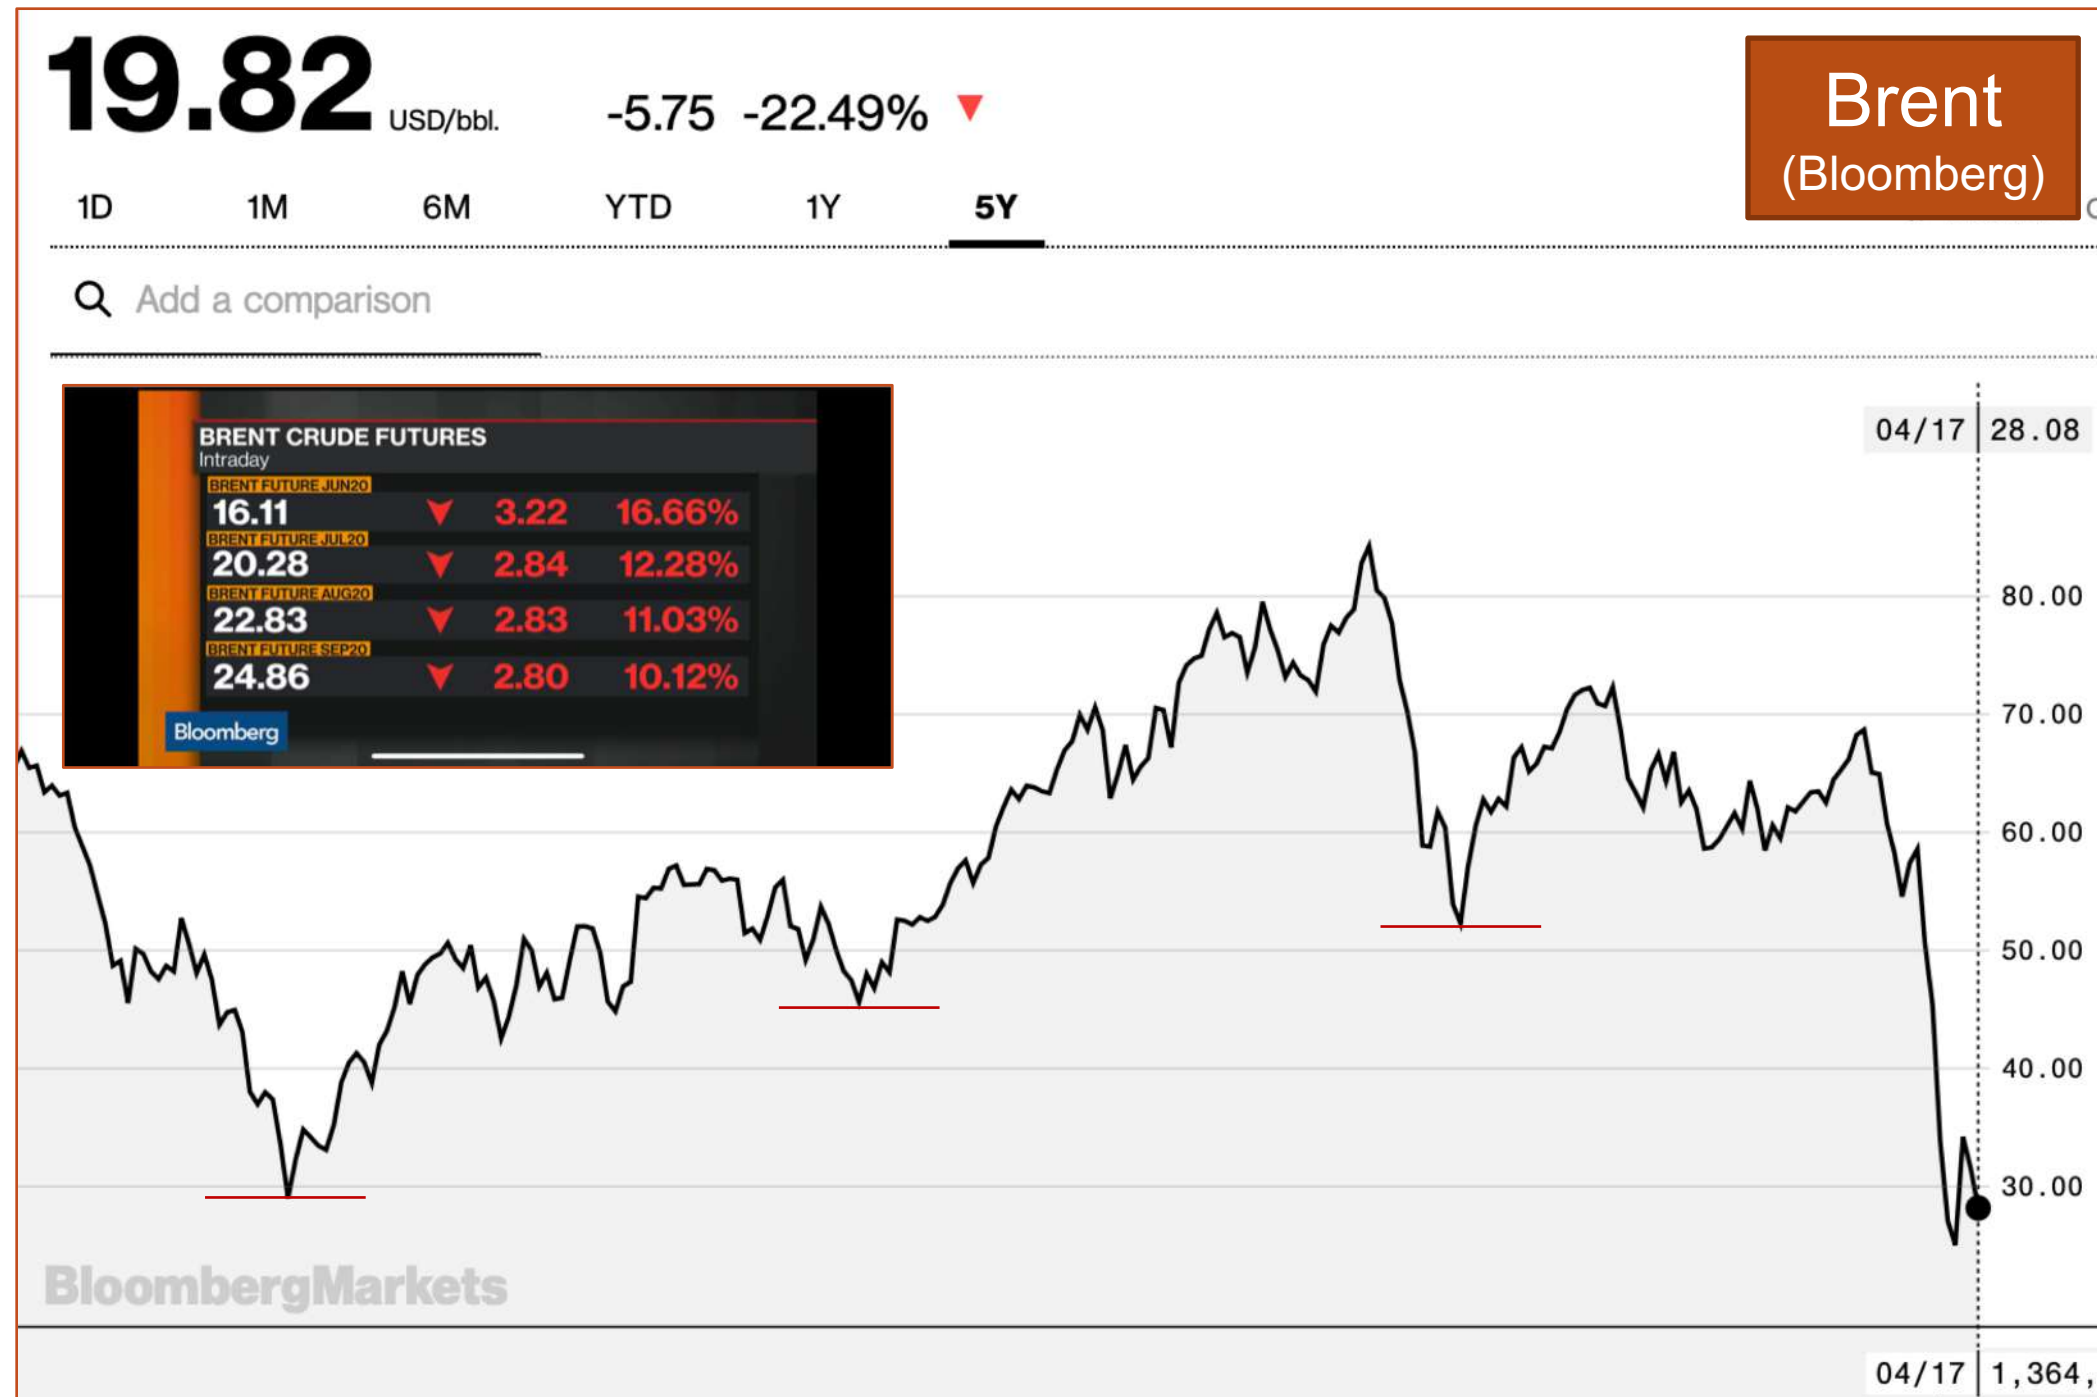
19.82 USD/bbl. -5.75 -22.49%

Brent (Bloomberg)

1D 1M 6M YTD 1Y 5Y

Add a comparison

BRENT CRUDE FUTURES
Intraday

| BRENT FUTURE JUN20 | | | |
|---|---|---|---|
| 16.11 | | 3.22 | 16.66% |
| BRENT FUTURE JUL20 | | | |
| 20.28 | | 2.84 | 12.28% |
| BRENT FUTURE AUG20 | | | |
| 22.83 | | 2.83 | 11.03% |
| BRENT FUTURE SEP20 | | | |
| 24.86 | | 2.80 | 10.12% |

Bloomberg

04/17 28.08

80.00
70.00
60.00
50.00
40.00
30.00

BloombergMarkets

04/17 1,364,